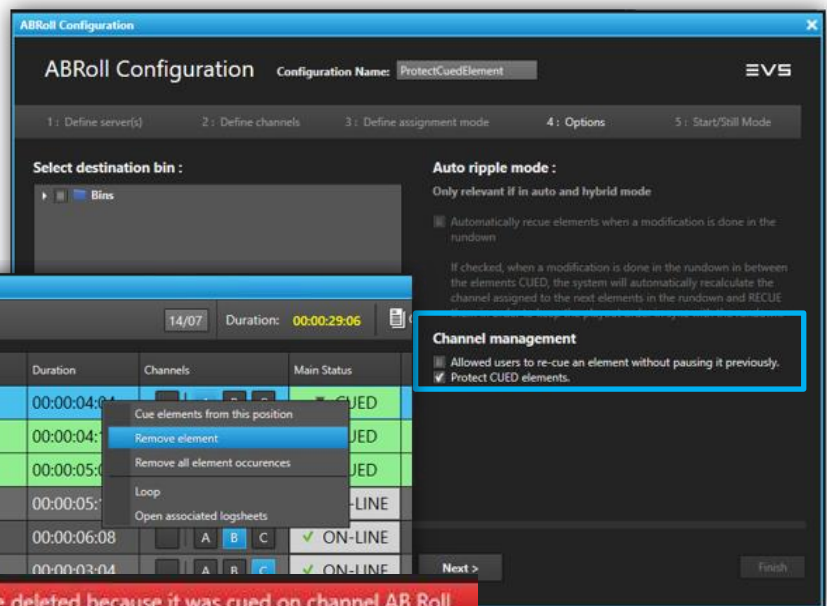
ABRoll Configuration

ABRoll Configuration Configuration Name: ProtectCuedElement EVS

1 : Define server(s) 2 : Define channels 3 : Define assignment mode 4 : Options 5 : Start/Still Mode

Select destination bin :

Bins

Auto ripple mode :

Only relevant if in auto and hybrid mode

Automatically recue elements when a modification is done in the rundown

If checked, when a modification is done in the rundown in between the elements CUED, the system will automatically recalculate the channel assigned to the next elements in the rundown and RECUE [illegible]

Channel management

Allowed users to re-cue an element without pausing it previously.

Protect CUED elements.

14/07 Duration: 00:00:29:06

| Duration | Channels | Main Status |
|---|---|---|
| 00:00:04:0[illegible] | A B C | CUED |
| 00:00:04:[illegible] | | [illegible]UED |
| 00:00:05:0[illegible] | | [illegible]UED |
| 00:00:05:1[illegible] | | ON-LINE |
| 00:00:06:08 | A B C | ON-LINE |
| 00:00:03:04 | A B C | ON-LINE |

Cue elements from this position
Remove element
Remove all element occurences
Loop
Open associated logsheets

Next >

Finish

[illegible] deleted because it was cued on channel AB Roll